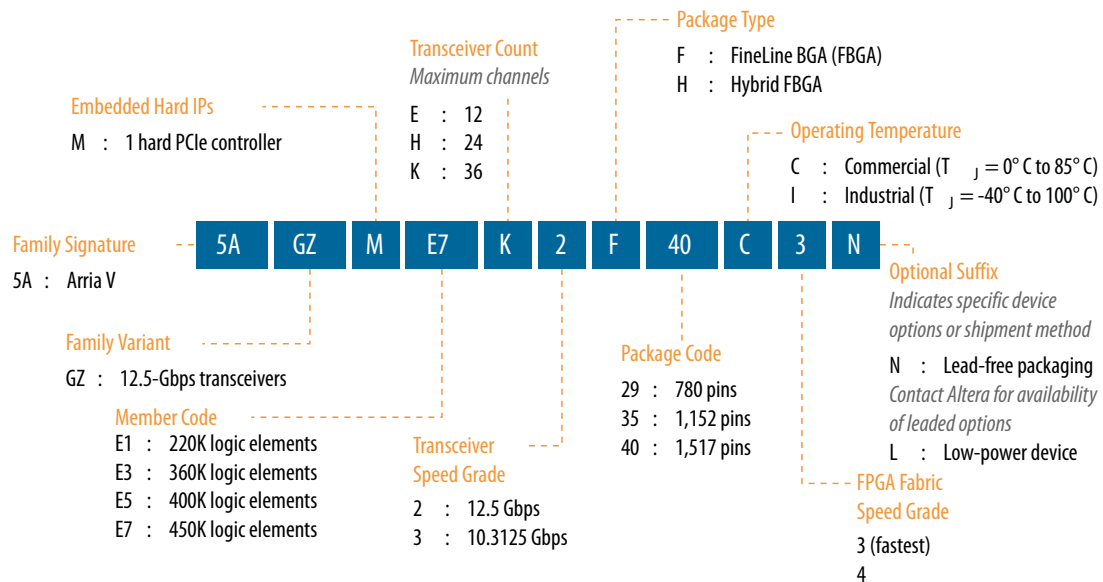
Package Type
F : FineLine BGA (FBGA)
H : Hybrid FBGA

Transceiver Count
Maximum channels
E : 12
H : 24
K : 36

Embedded Hard IPs
M : 1 hard PCIe controller

Operating Temperature
C : Commercial ($T_J$ = 0° C to 85° C)
I : Industrial ($T_J$ = -40° C to 100° C)

Family Signature
5A : Arria V

| 5A | GZ | M | E7 | K | 2 | F | 40 | C | 3 | N |
|---|---|---|---|---|---|---|---|---|---|---|

Optional Suffix
Indicates specific device options or shipment method
N : Lead-free packaging
Contact Altera for availability of leaded options
L : Low-power device

Family Variant
GZ : 12.5-Gbps transceivers

Member Code
E1 : 220K logic elements
E3 : 360K logic elements
E5 : 400K logic elements
E7 : 450K logic elements

Transceiver Speed Grade
2 : 12.5 Gbps
3 : 10.3125 Gbps

Package Code
29 : 780 pins
35 : 1,152 pins
40 : 1,517 pins

FPGA Fabric Speed Grade
3 (fastest)
4